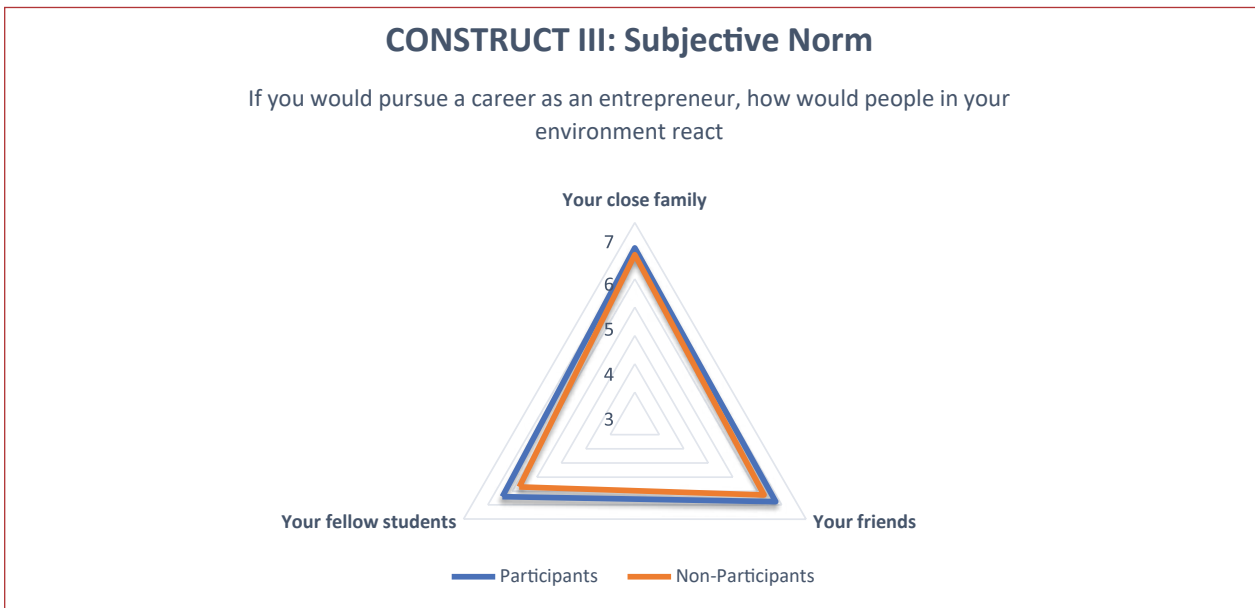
CONSTRUCT III: Subjective Norm

If you would pursue a career as an entrepreneur, how would people in your environment react

Your close family

7
6
5
4
3

Your fellow students

Your friends

Participants Non-Participants